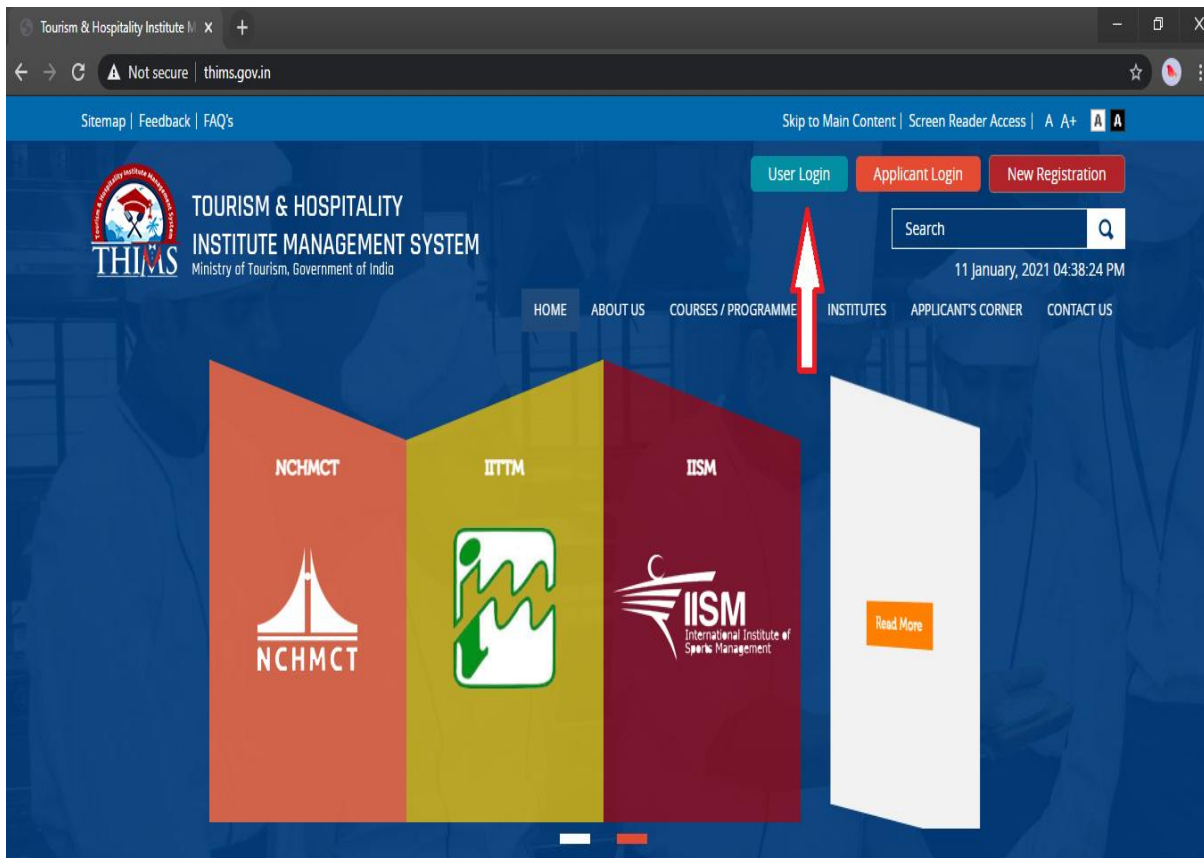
Tourism & Hospitality Institute M X +

Not secure | thims.gov.in

Sitemap | Feedback | FAQ's

Skip to Main Content | Screen Reader Access | A A+ A A

User Login Applicant Login New Registration

Tourism & Hospitality Institute Management System

THIMS

TOURISM & HOSPITALITY INSTITUTE MANAGEMENT SYSTEM

Ministry of Tourism, Government of India

Search

11 January, 2021 04:38:24 PM

HOME ABOUT US COURSES / PROGRAMME INSTITUTES APPLICANT'S CORNER CONTACT US

NCHMCT

NCHMCT

IITTM

IISM

IISM

International Institute of Sports Management

Read More